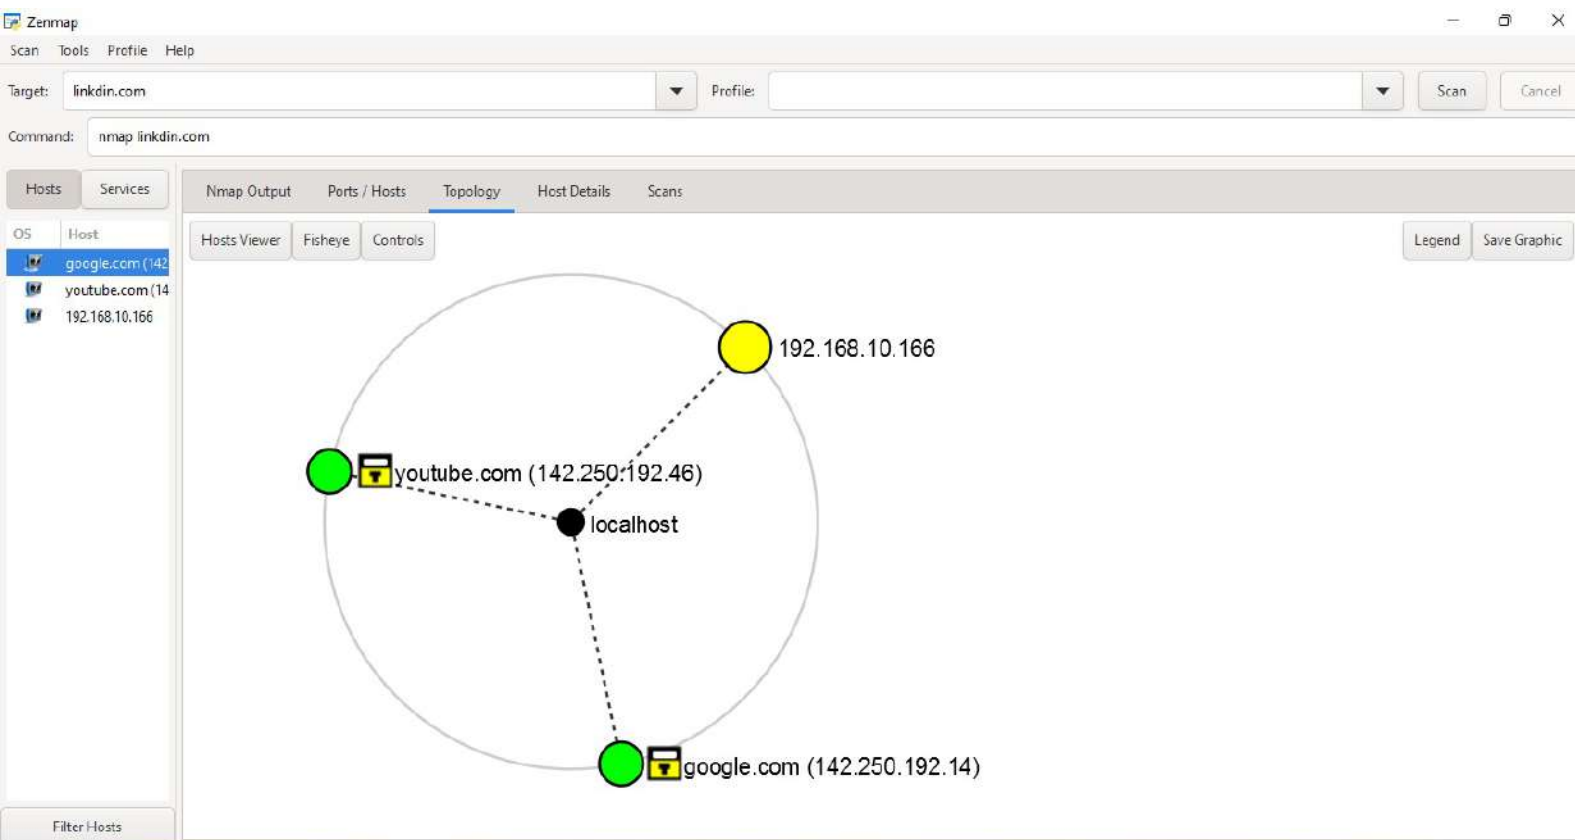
Zenmap
Scan Tools Profile Help
Target: linkdin.com
Profile:
Scan
Cancel
Command: nmap linkdin.com
Hosts Services
OS Host
google.com (142
youtube.com (14
192.168.10.166
Filter Hosts
Nmap Output Ports / Hosts Topology Host Details Scans
Hosts Viewer Fisheye Controls
Legend Save Graphic
192.168.10.166
youtube.com (142.250.192.46)
localhost
google.com (142.250.192.14)